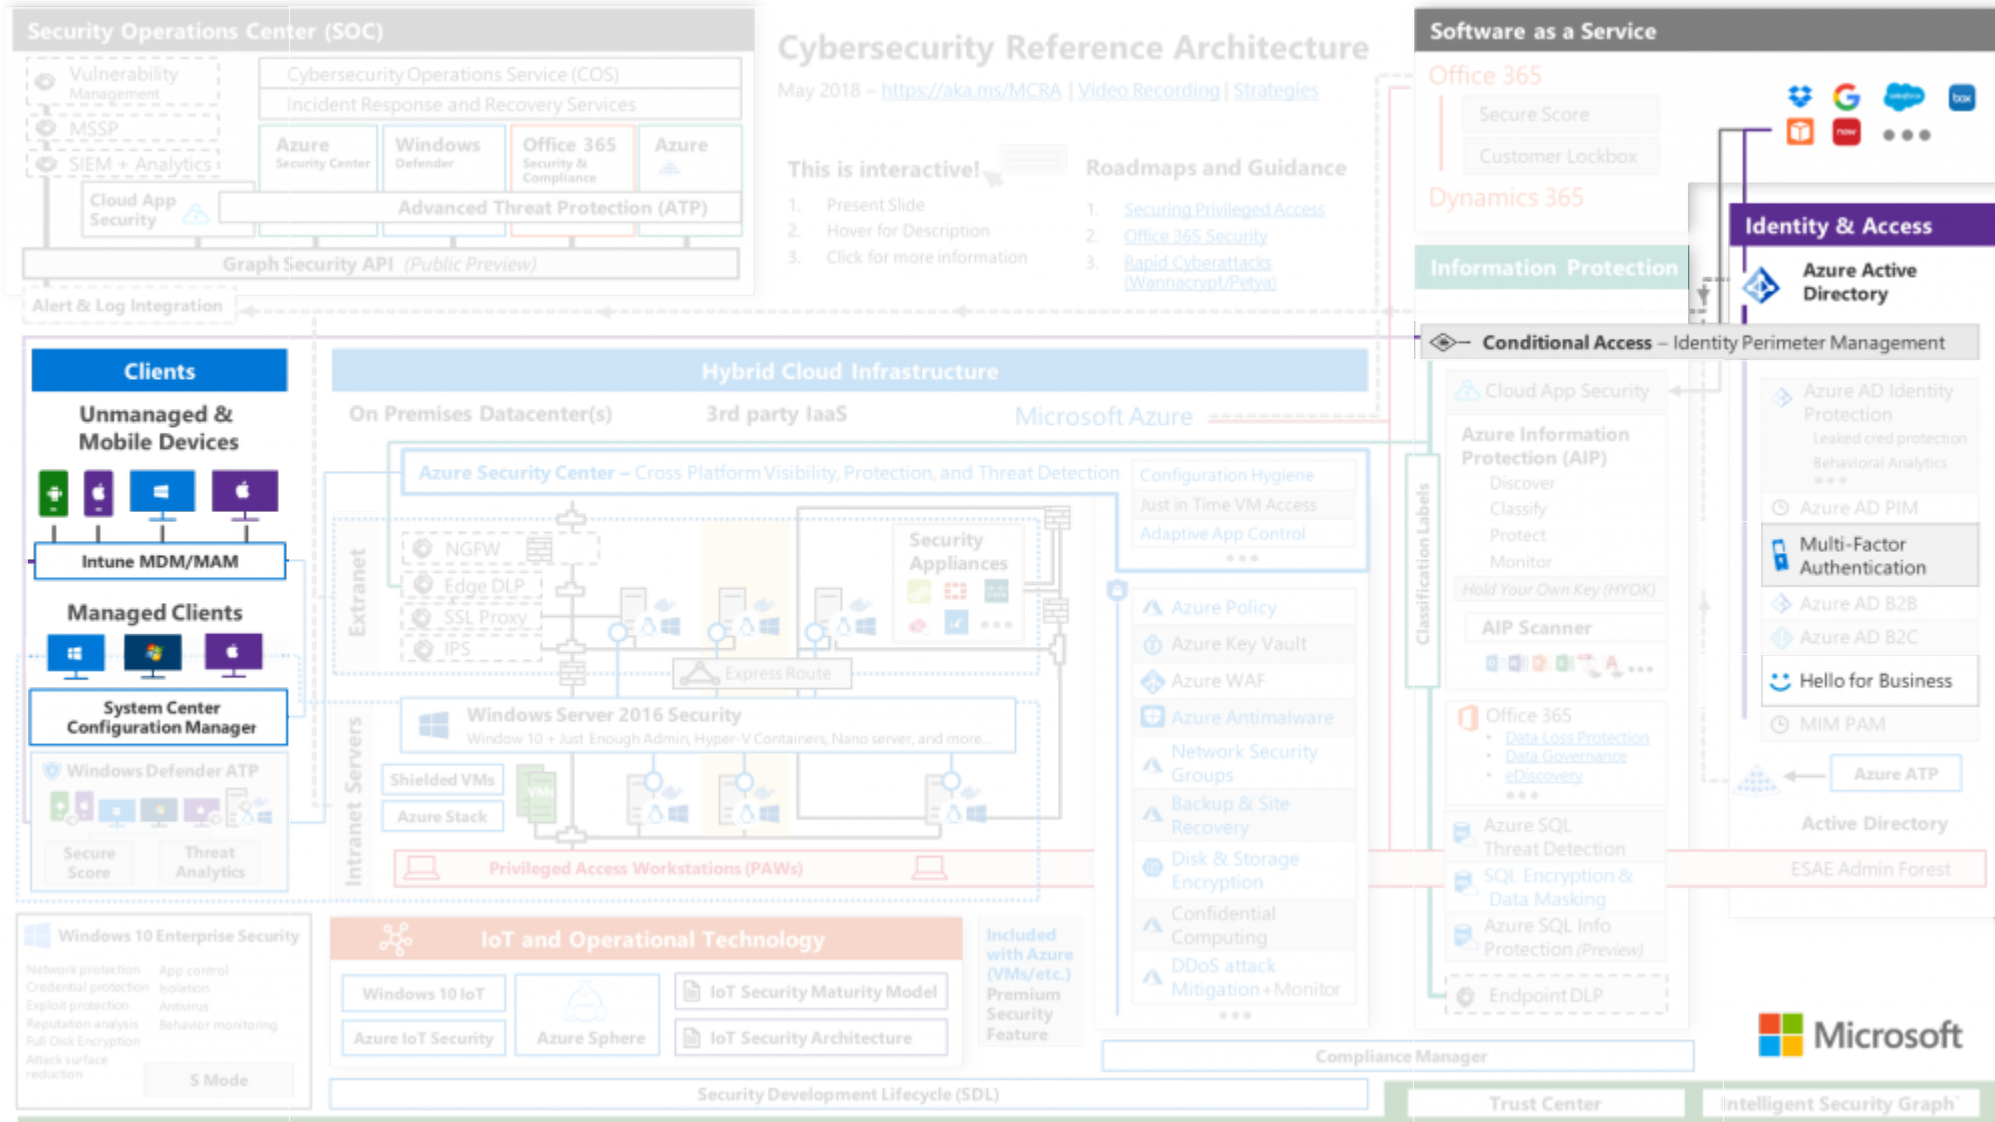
Security Operations Center (SOC)

Vulnerability Management

MSSP

SIEM + Analytics

Cybersecurity Operations Service (COS)

Incident Response and Recovery Services

Azure Security Center

Windows Defender

Office 365 Security & Compliance

Azure

Cloud App Security

Advanced Threat Protection (ATP)

Graph Security API (Public Preview)

Alert & Log Integration

Cybersecurity Reference Architecture

May 2018 – https://aka.ms/MCRA | Video Recording | Strategies

This is interactive!

1. Present Slide
2. Hover for Description
3. Click for more information

Roadmaps and Guidance

1. Securing Privileged Access
2. Office 365 Security
3. Rapid Cyberattacks (Wannacrypt/Petya)

Software as a Service

Office 365

Secure Score

Customer Lockbox

Dynamics 365

Information Protection

Identity & Access

Azure Active Directory

Conditional Access – Identity Perimeter Management

Clients

Unmanaged & Mobile Devices

Intune MDM/MAM

Managed Clients

System Center Configuration Manager

Windows Defender ATP

Secure Score

Threat Analytics

Hybrid Cloud Infrastructure

On Premises Datacenter(s)

3rd party IaaS

Microsoft Azure

Azure Security Center – Cross Platform Visibility, Protection, and Threat Detection

Configuration Hygiene

Just in Time VM Access

Adaptive App Control

Extranet

NGFW

Edge DLP

SSL Proxy

IPS

Security Appliances

Express Route

Windows Server 2016 Security

Window 10 + Just Enough Admin, Hyper-V Containers, Nano server, and more...

Intranet Servers

Shielded VMs

Azure Stack

Privileged Access Workstations (PAWs)

Azure Policy

Azure Key Vault

Azure WAF

Azure Antimalware

Network Security Groups

Backup & Site Recovery

Disk & Storage Encryption

Confidential Computing

DDoS attack Mitigation+Monitor

Classification Labels

Cloud App Security

Azure Information Protection (AIP)

Discover

Classify

Protect

Monitor

Hold Your Own Key (HYOK)

AIP Scanner

Office 365

• Data Loss Protection
• Data Governance
• eDiscovery

Azure SQL Threat Detection

SQL Encryption & Data Masking

Azure SQL Info Protection (Preview)

Endpoint DLP

Azure AD Identity Protection

Leaked cred protection

Behavioral Analytics

Azure AD PIM

Multi-Factor Authentication

Azure AD B2B

Azure AD B2C

Hello for Business

MIM PAM

Azure ATP

Active Directory

ESAE Admin Forest

Windows 10 Enterprise Security

Network protection

Credential protection

Exploit protection

Reputation analysis

Full Disk Encryption

Attack surface reduction

App control

Isolation

Antivirus

Behavior monitoring

S Mode

IoT and Operational Technology

Windows 10 IoT

Azure IoT Security

Azure Sphere

IoT Security Maturity Model

IoT Security Architecture

Included with Azure (VMs/etc.)

Premium Security Feature

Compliance Manager

Microsoft

Security Development Lifecycle (SDL)

Trust Center

Intelligent Security Graph